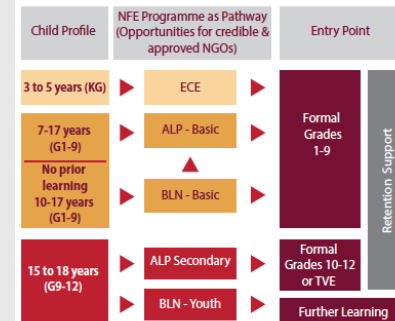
Child Profile

NFE Programme as Pathway (Opportunities for credible & approved NGOs)

Entry Point

3 to 5 years (KG)

ECE

7-17 years (G1-9)

No prior learning 10-17 years (G1-9)

ALP - Basic

BLN - Basic

Formal Grades 1-9

Retention Support

15 to 18 years (G9-12)

ALP Secondary

BLN - Youth

Formal Grades 10-12 or TVE

Further Learning